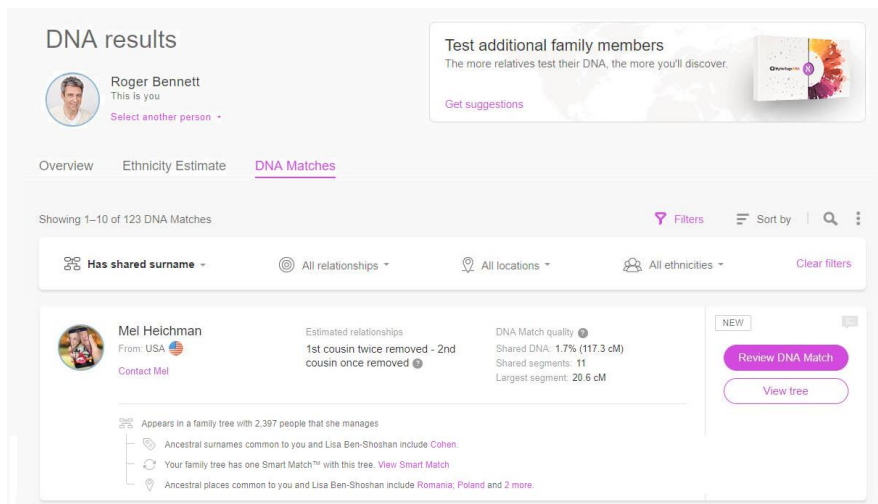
DNA results

Roger Bennett
This is you
Select another person

Test additional family members
The more relatives test their DNA, the more you'll discover.
Get suggestions

Overview Ethnicity Estimate DNA Matches

Showing 1–10 of 123 DNA Matches

Filters Sort by

Has shared surname All relationships All locations All ethnicities Clear filters

Mel Heichman
From: USA
Contact Mel

Estimated relationships
1st cousin twice removed - 2nd cousin once removed

DNA Match quality
Shared DNA: 1.7% (117.3 cM)
Shared segments: 11
Largest segment: 20.6 cM

NEW
Review DNA Match
View tree

Appears in a family tree with 2,397 people that she manages
Ancestral surnames common to you and Lisa Ben-Shoshan include Cohen.
Your family tree has one Smart Match™ with this tree. View Smart Match
Ancestral places common to you and Lisa Ben-Shoshan include Romania; Poland and 2 more.